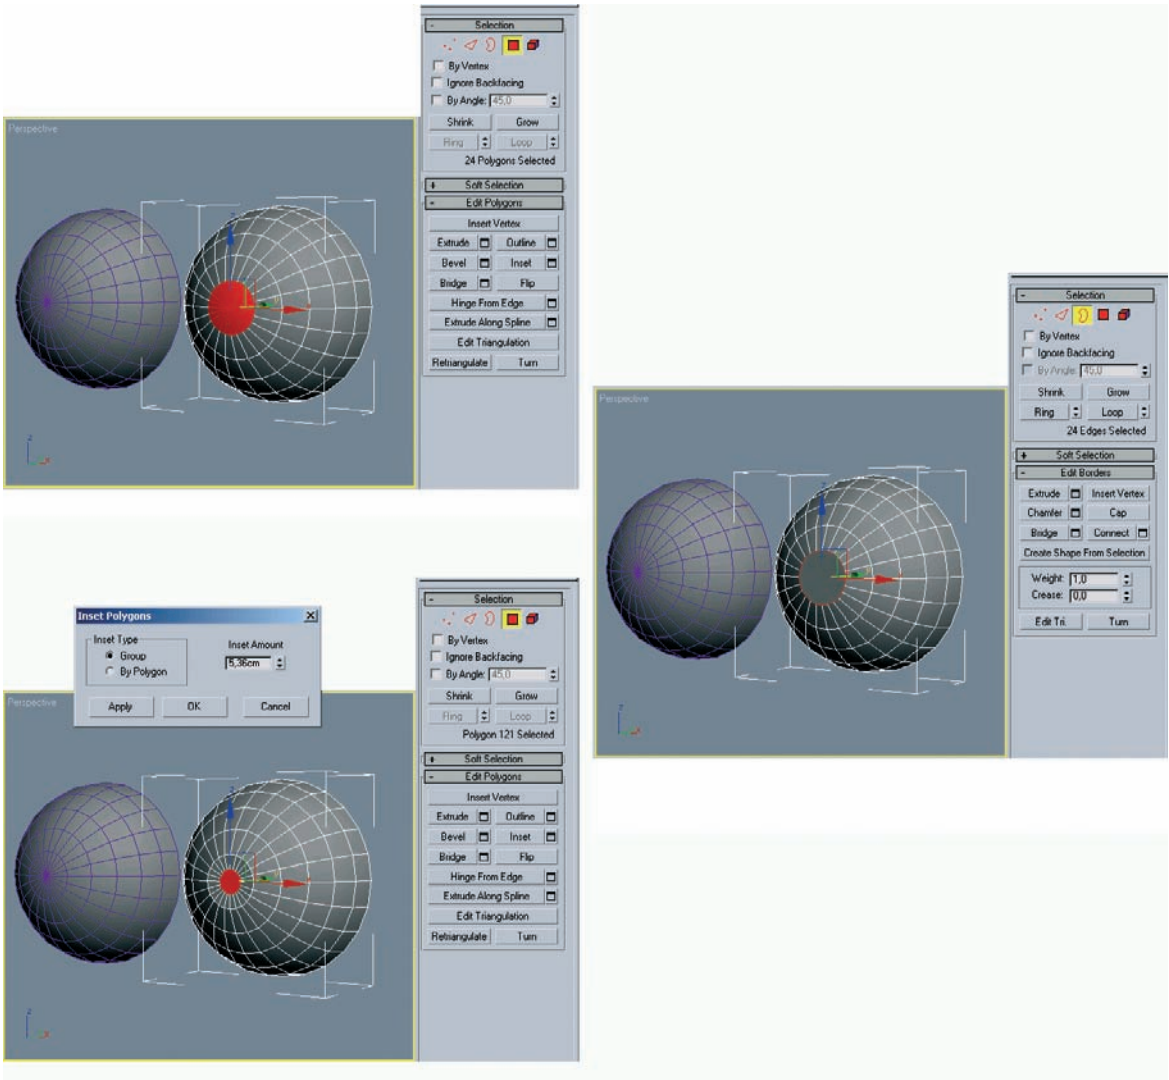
Perspective

Selection
By Vertex
Ignore Backfacing
By Angle: 45,0
Shrink Grow
Ring Loop
24 Polygons Selected

Soft Selection
Edit Polygons
Insert Vertex
Extrude Outline
Bevel Inset
Bridge Flip
Hinge From Edge
Extrude Along Spline
Edit Triangulation
Retriangulate Turn

Perspective

Selection
By Vertex
Ignore Backfacing
By Angle: 45,0
Shrink Grow
Ring Loop
24 Edges Selected

Soft Selection
Edit Borders
Extrude Insert Vertex
Chamfer Cap
Bridge Connect
Create Shape From Selection
Weight: 1,0
Crease: 0,0
Edit Tri. Turn

Inset Polygons
Inset Type
Group
By Polygon
Inset Amount
5,36cm
Apply OK Cancel

Perspective

Selection
By Vertex
Ignore Backfacing
By Angle: 45,0
Shrink Grow
Ring Loop
Polygon 121 Selected

Soft Selection
Edit Polygons
Insert Vertex
Extrude Outline
Bevel Inset
Bridge Flip
Hinge From Edge
Extrude Along Spline
Edit Triangulation
Retriangulate Turn